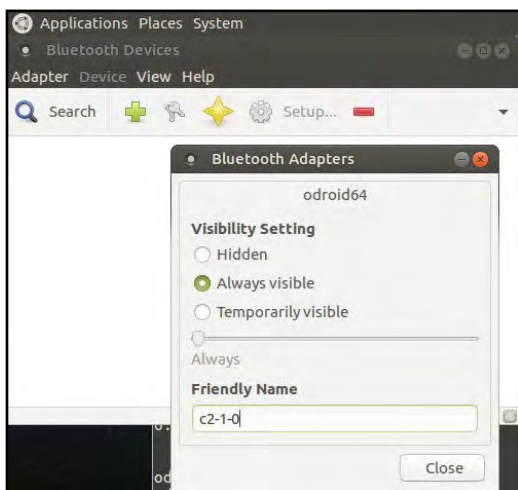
Applications Places System

Bluetooth Devices

Adapter Device View Help

Search Setup...

Bluetooth Adapters

odroid64

Visibility Setting

Hidden

Always visible

Temporarily visible

Always

Friendly Name

c2-1-0

Close